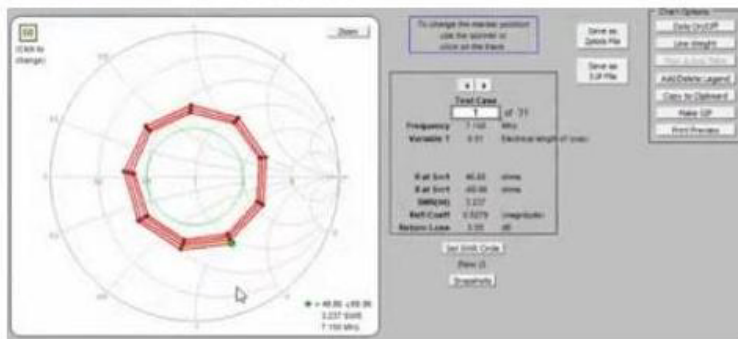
(Click to change)

Zoom

To change the marker position use the spinner or click on the trace

Save as Splots File

Save as S1P File

Chart Options

Data On/Off

Line Weight

Add/Delete Legend

Copy to Clipboard

Make GIF

Print Preview

Test Case

1 of 31

Frequency 7.150 MHz

Variable 1 0.51 Electrical length of coax

R at Src1 46.80 ohms

X at Src1 -69.96 ohms

SWR(50) 3.237

Refl Coeff 0.5279 (magnitude)

Return Loss 5.55 dB

Set SWR Circle

Plots

Snapshots

= 46.80 -j69.96

3.237 SWR

7.150 MHz